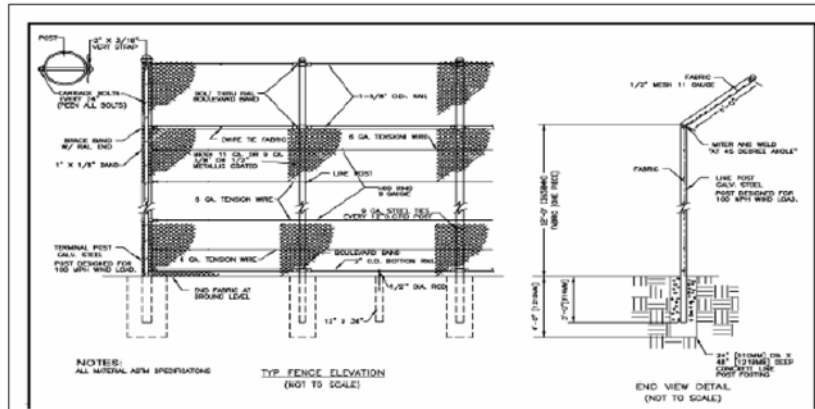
POST

2" X 3/16" VERT STRAP

CARRIAGE BOLTS EVERY 14" (PEEN ALL BOLTS)

BRACE BAND W/ RAIL END

1" X 1/8" BAND

BOLT THRU RAIL BOULEVARD BAND

1-5/8" O.D. RAIL

TWIRE TIE FABRIC

MESH 11 GA. OR 9 GA. 1/2" OR 1/2" METALLIC COATED

6 GA. TENSION WIRE

LINE POST

6 GA. TENSION WIRE

HOG RING 9 GAUGE

9 GA. STEEL TIES EVERY 1'-0" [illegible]

TERMINAL POST GALV. STEEL POST DESIGNED FOR 100 MPH WIND LOAD.

6 GA. TENSION WIRE

BOULEVARD BAND

3" O.D. BOTTOM RAIL

END FABRIC AT GROUND LEVEL

1/2" DIA. ROD

12" X 36"

NOTES:
ALL MATERIAL ASTM SPECIFICATIONS

TYP FENCE ELEVATION
(NOT TO SCALE)

FABRIC

1/2" MESH 11 GAUGE

MITER AND WELD "AT 45 DEGREE ANGLE"

FABRIC

LINE POST GALV. STEEL POST DESIGNED FOR 100 MPH WIND LOAD.

12'-0" [3658MM] FABRIC (ONE PIECE)

4'-0" [1219MM]

2'-0" [610MM]

24" [610MM] DIA X 48" [1219MM] DEEP CONCRETE LINE POST FOOTING

END VIEW DETAIL
(NOT TO SCALE)